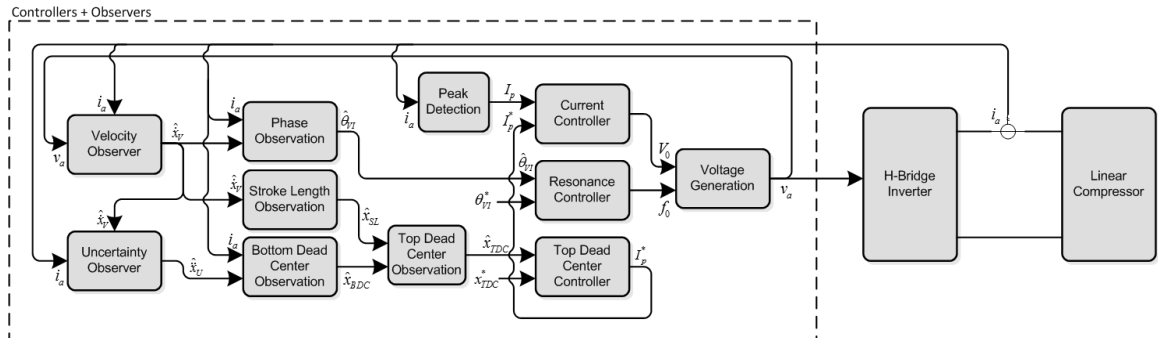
Controllers + Observers

$i_a$

Velocity Observer

$v_a$

$\hat{x}_V$

$i_a$

Phase Observation

$\hat{\theta}_{VI}$

Peak Detection

$i_a$

$I_p$

Current Controller

$I_p^*$

$V_0$

Voltage Generation

$v_a$

$\hat{\theta}_{VI}$

Resonance Controller

$\theta_{VI}^*$

$f_0$

$\hat{x}_V$

Stroke Length Observation

$\hat{x}_{SL}$

$\hat{x}_V$

Uncertainty Observer

$i_a$

$\hat{x}_U$

$i_a$

Bottom Dead Center Observation

$\hat{x}_{BDC}$

Top Dead Center Observation

$\hat{x}_{TDC}$

$x_{TDC}^*$

Top Dead Center Controller

$I_p^*$

H-Bridge Inverter

$i_a$

Linear Compressor